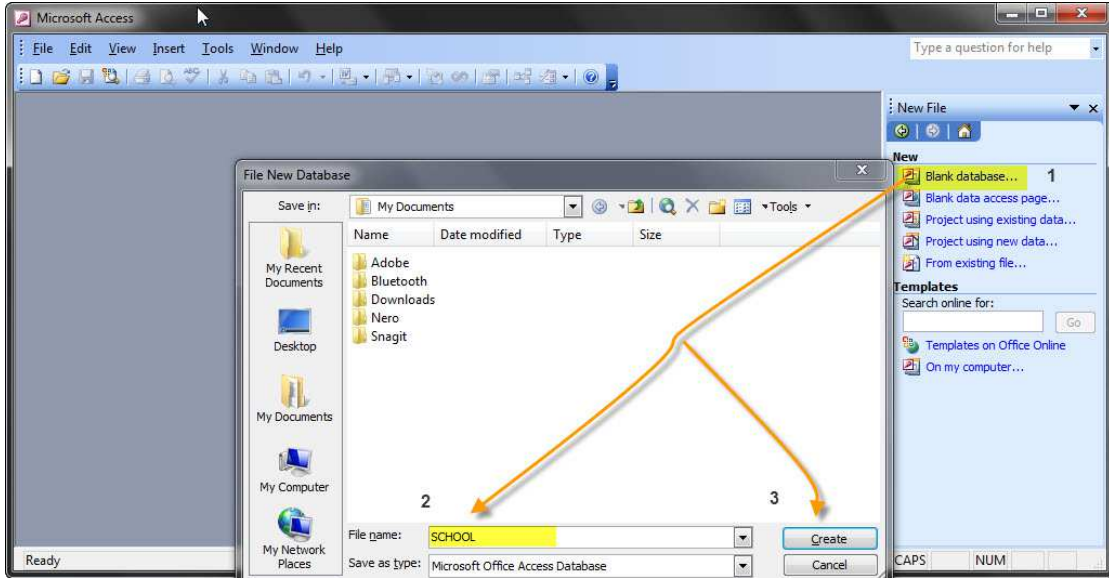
Microsoft Access

File Edit View Insert Tools Window Help

Type a question for help

New File

New

Blank database... 1

Blank data access page...

Project using existing data...

Project using new data...

From existing file...

Templates

Search online for:

Go

Templates on Office Online

On my computer...

File New Database

Save in: My Documents

Tools

| Name | Date modified | Type | Size |
|---|---|---|---|
| Adobe | | | |
| Bluetooth | | | |
| Downloads | | | |
| Nero | | | |
| Snagit | | | |

My Recent Documents

Desktop

My Documents

My Computer

My Network Places

2

3

File name: SCHOOL

Save as type: Microsoft Office Access Database

Create

Cancel

Ready

CAPS NUM